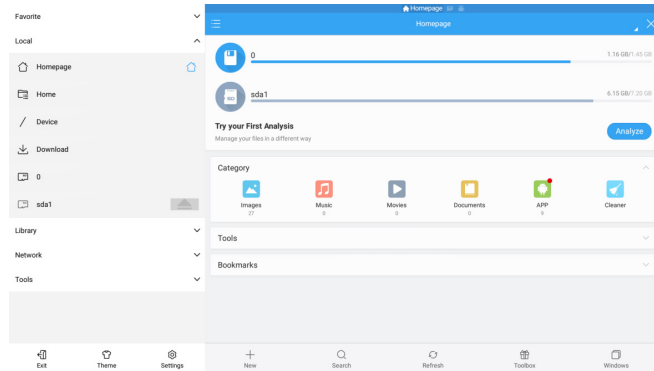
Favorite

Local

Homepage

Home

Device

Download

0

sda1

Library

Network

Tools

Exit

Theme

Settings

Homepage

Homepage

0

1.16 GB/1.45 GB

SD

sda1

6.15 GB/7.20 GB

Try your First Analysis

Manage your files in a different way

Analyze

Category

Images
27

Music
0

Movies
0

Documents
0

APP
9

Cleaner

Tools

Bookmarks

New

Search

Refresh

Toolbox

Windows